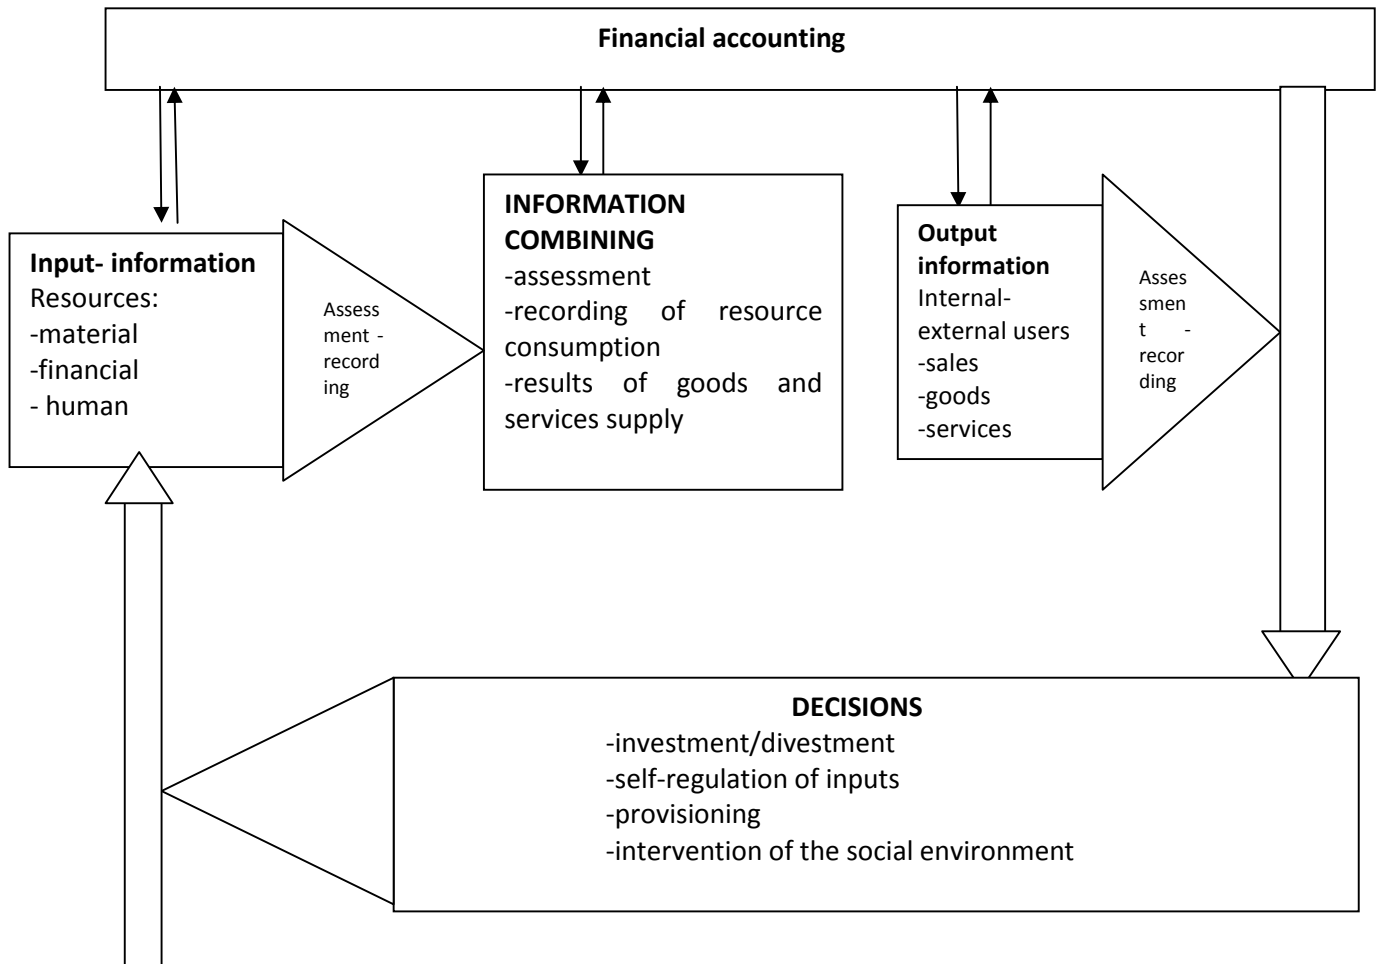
Financial accounting

Input- information
Resources:
-material
-financial
- human

Assessment - recording

INFORMATION COMBINING
-assessment
-recording of resource consumption
-results of goods and services supply

Output information
Internal-external users
-sales
-goods
-services

Assessment - recording

DECISIONS
-investment/divestment
-self-regulation of inputs
-provisioning
-intervention of the social environment